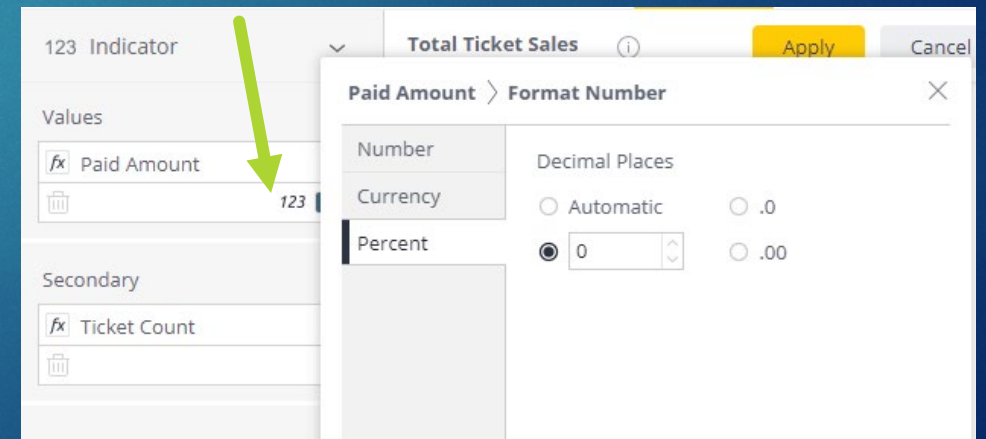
123 Indicator

Values

fx Paid Amount

123

Secondary

fx Ticket Count

Total Ticket Sales

Apply

Cancel

Paid Amount 〉 Format Number

Number

Currency

Percent

Decimal Places

Automatic

.0

0

.00